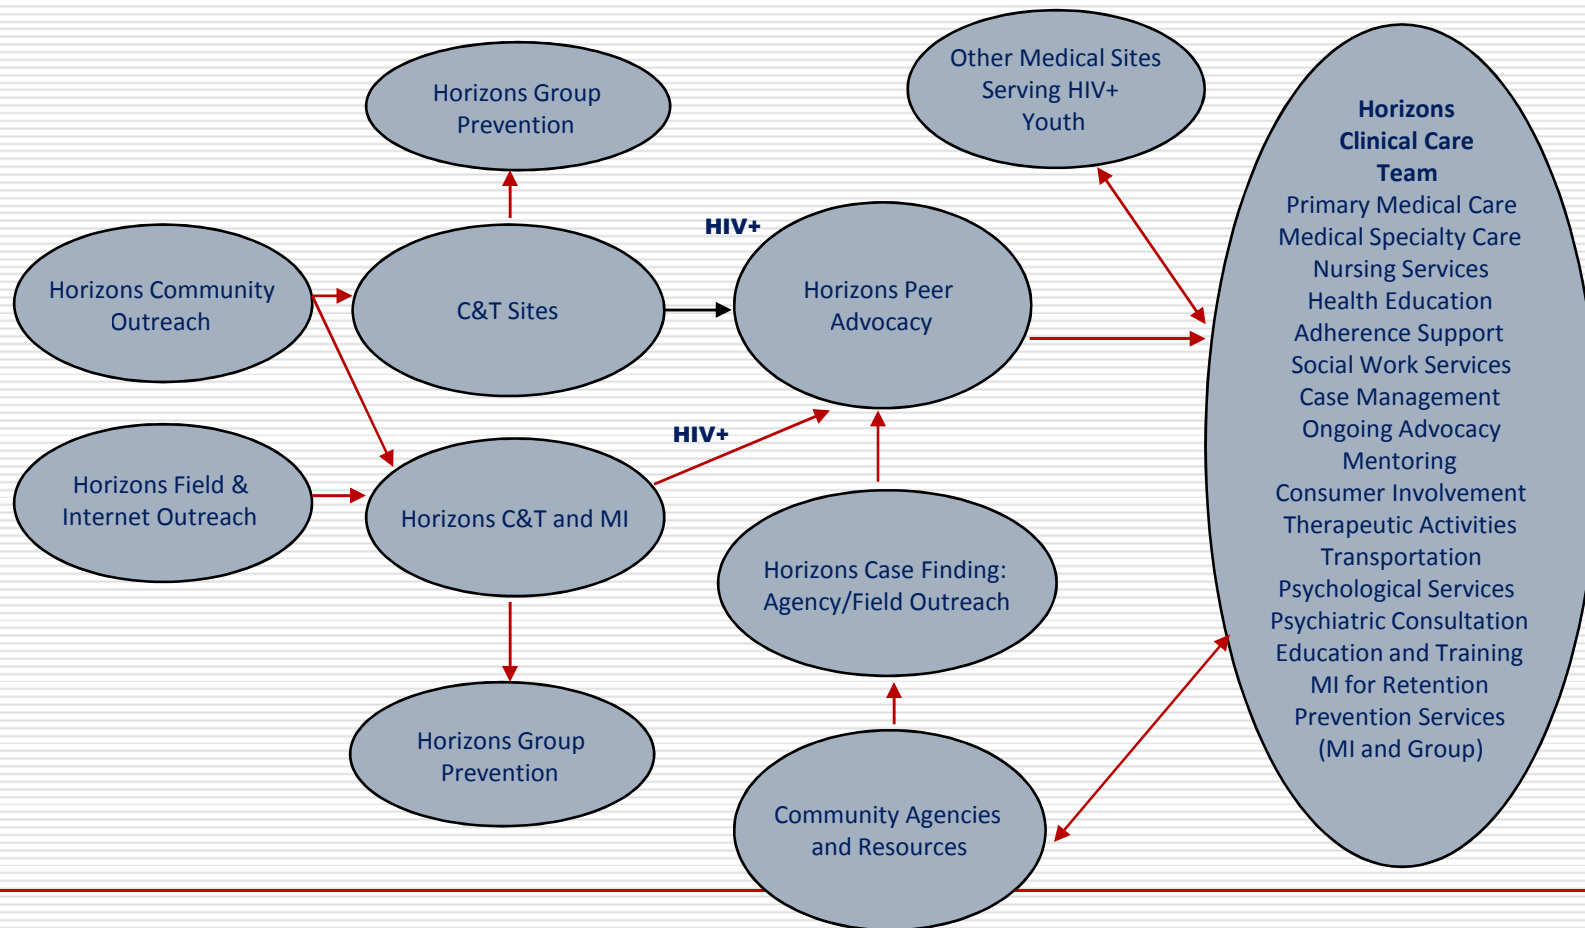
Horizons Group Prevention

Other Medical Sites Serving HIV+ Youth

Horizons Clinical Care Team
Primary Medical Care
Medical Specialty Care
Nursing Services
Health Education
Adherence Support
Social Work Services
Case Management
Ongoing Advocacy
Mentoring
Consumer Involvement
Therapeutic Activities
Transportation
Psychological Services
Psychiatric Consultation
Education and Training
MI for Retention
Prevention Services
(MI and Group)

HIV+

Horizons Community Outreach

C&T Sites

Horizons Peer Advocacy

HIV+

Horizons Field & Internet Outreach

Horizons C&T and MI

Horizons Case Finding: Agency/Field Outreach

Horizons Group Prevention

Community Agencies and Resources